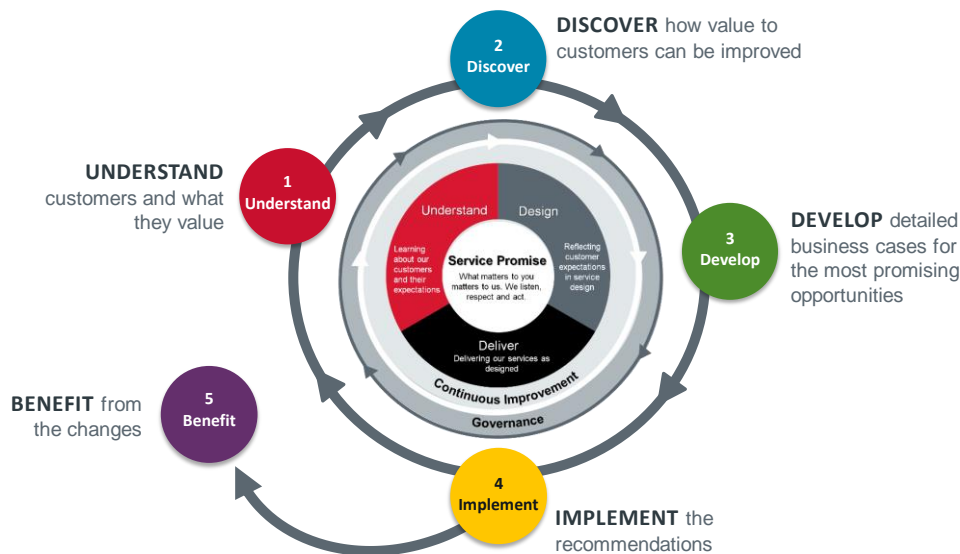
DISCOVER how value to customers can be improved

2
Discover

UNDERSTAND customers and what they value

1
Understand

Understand

Design

Learning about our customers and their expectations

Service Promise
What matters to you matters to us. We listen, respect and act.

Reflecting customer expectations in service design

Deliver
Delivering our services as designed

Continuous Improvement

Governance

3
Develop

DEVELOP detailed business cases for the most promising opportunities

BENEFIT from the changes

5
Benefit

4
Implement

IMPLEMENT the recommendations